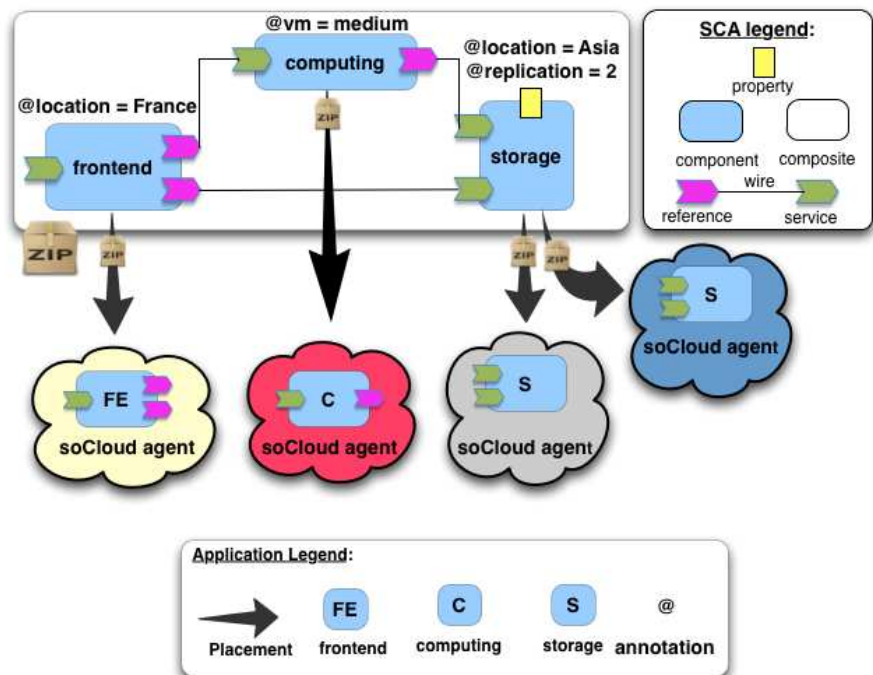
@vm = medium

computing

@location = Asia
@replication = 2

@location = France

frontend

storage

ZIP

ZIP

ZIP

ZIP

ZIP

SCA legend:

property

component

composite

wire

reference

service

FE

soCloud agent

C

soCloud agent

S

soCloud agent

S

soCloud agent

Application Legend:

Placement

FE
frontend

C
computing

S
storage

@
annotation